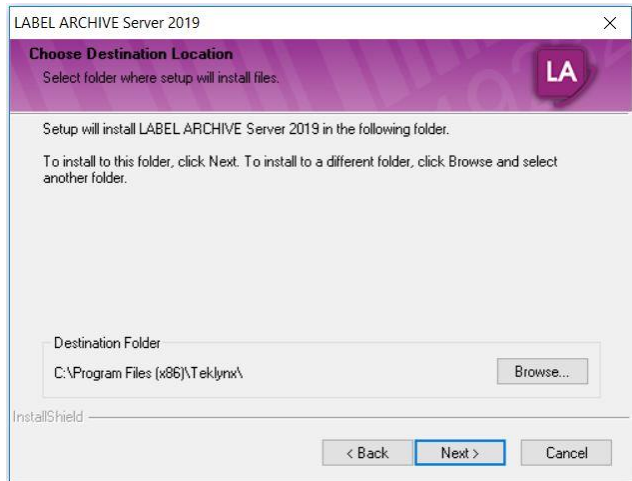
LABEL ARCHIVE Server 2019

Choose Destination Location
Select folder where setup will install files.

LA

Setup will install LABEL ARCHIVE Server 2019 in the following folder.

To install to this folder, click Next. To install to a different folder, click Browse and select another folder.

Destination Folder
C:\Program Files (x86)\Teklynx\

Browse...

InstallShield

< Back
Next >
Cancel